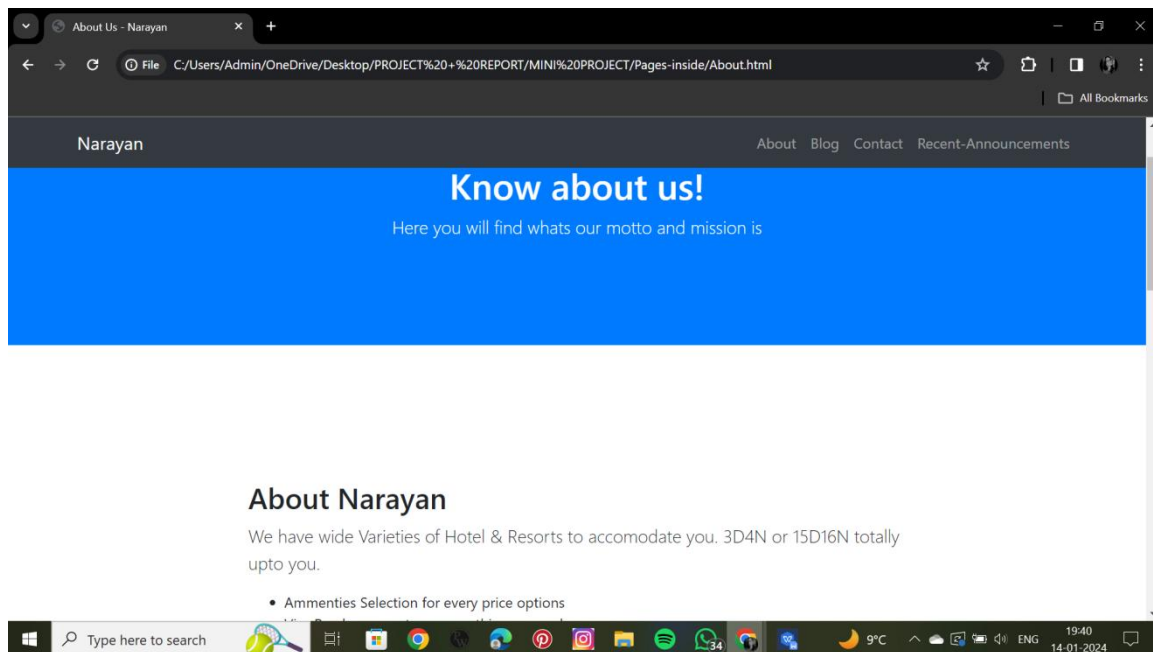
About Us - Narayan ×
+
File C:/Users/Admin/OneDrive/Desktop/PROJECT%20+%20REPORT/MINI%20PROJECT/Pages-inside/About.html
All Bookmarks

Narayan
About Blog Contact Recent-Announcements

Know about us!
Here you will find whats our motto and mission is

About Narayan
We have wide Varieties of Hotel & Resorts to accomodate you. 3D4N or 15D16N totally upto you.

• Ammenties Selection for every price options
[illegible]

Type here to search
34
9°C
ENG
19:40
14-01-2024